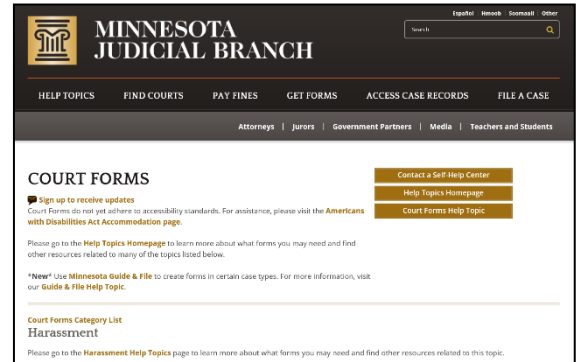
Español | Hmoob | Soomaali | Other

MINNESOTA JUDICIAL BRANCH

Search

HELP TOPICS | FIND COURTS | PAY FINES | GET FORMS | ACCESS CASE RECORDS | FILE A CASE

Attorneys | Jurors | Government Partners | Media | Teachers and Students

COURT FORMS

Contact a Self-Help Center

Help Topics Homepage

Court Forms Help Topic

Sign up to receive updates

Court Forms do not yet adhere to accessibility standards. For assistance, please visit the Americans with Disabilities Act Accommodation page.

Please go to the Help Topics Homepage to learn more about what forms you may need and find other resources related to many of the topics listed below.

*New* Use Minnesota Guide & File to create forms in certain case types. For more information, visit our Guide & File Help Topic.

Court Forms Category List

Harassment

Please go to the Harassment Help Topics page to learn more about what forms you may need and find other resources related to this topic.